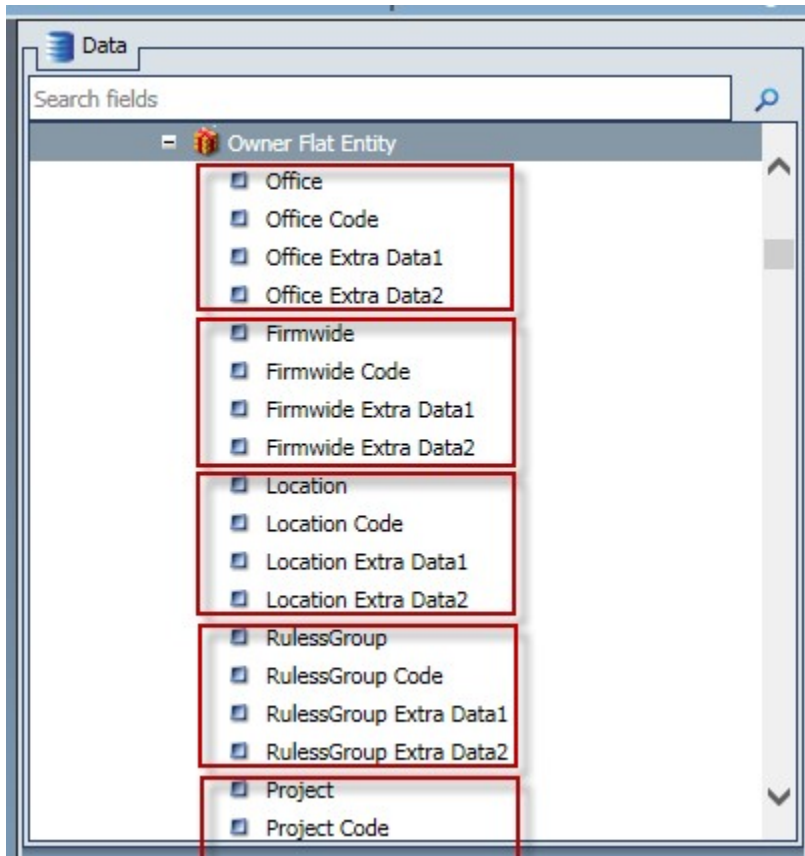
Data

Search fields

Owner Flat Entity

Office
Office Code
Office Extra Data1
Office Extra Data2

Firmwide
Firmwide Code
Firmwide Extra Data1
Firmwide Extra Data2

Location
Location Code
Location Extra Data1
Location Extra Data2

RulessGroup
RulessGroup Code
RulessGroup Extra Data1
RulessGroup Extra Data2

Project
Project Code